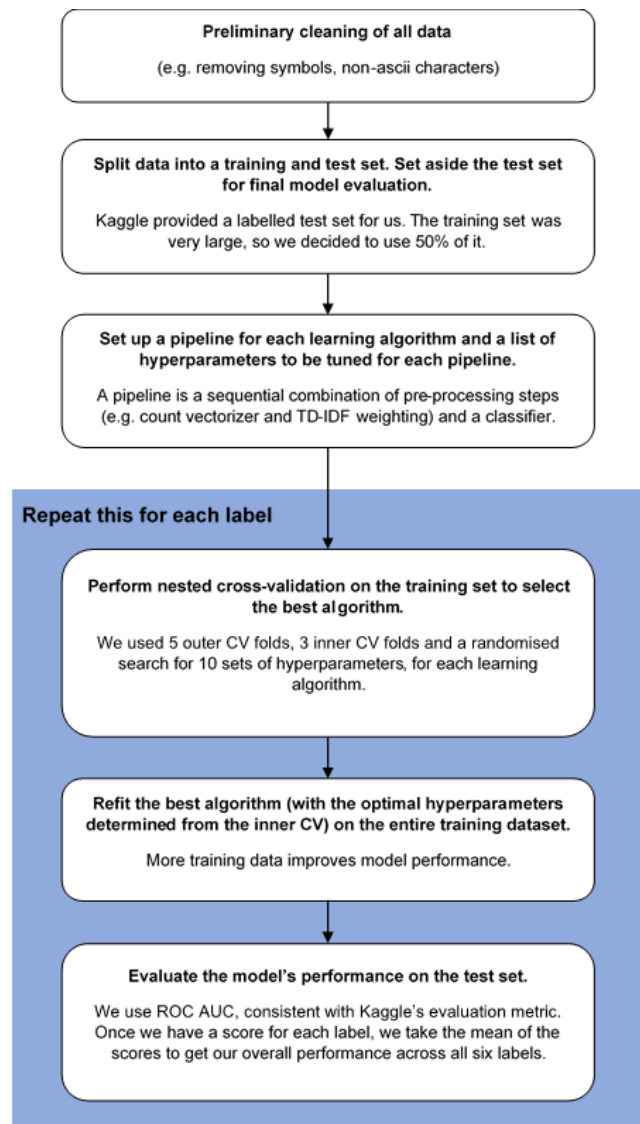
Preliminary cleaning of all data

(e.g. removing symbols, non-ascii characters)

Split data into a training and test set. Set aside the test set for final model evaluation.

Kaggle provided a labelled test set for us. The training set was very large, so we decided to use 50% of it.

Set up a pipeline for each learning algorithm and a list of hyperparameters to be tuned for each pipeline.

A pipeline is a sequential combination of pre-processing steps (e.g. count vectorizer and TD-IDF weighting) and a classifier.

Repeat this for each label

Perform nested cross-validation on the training set to select the best algorithm.

We used 5 outer CV folds, 3 inner CV folds and a randomised search for 10 sets of hyperparameters, for each learning algorithm.

Refit the best algorithm (with the optimal hyperparameters determined from the inner CV) on the entire training dataset.

More training data improves model performance.

Evaluate the model's performance on the test set.

We use ROC AUC, consistent with Kaggle's evaluation metric. Once we have a score for each label, we take the mean of the scores to get our overall performance across all six labels.